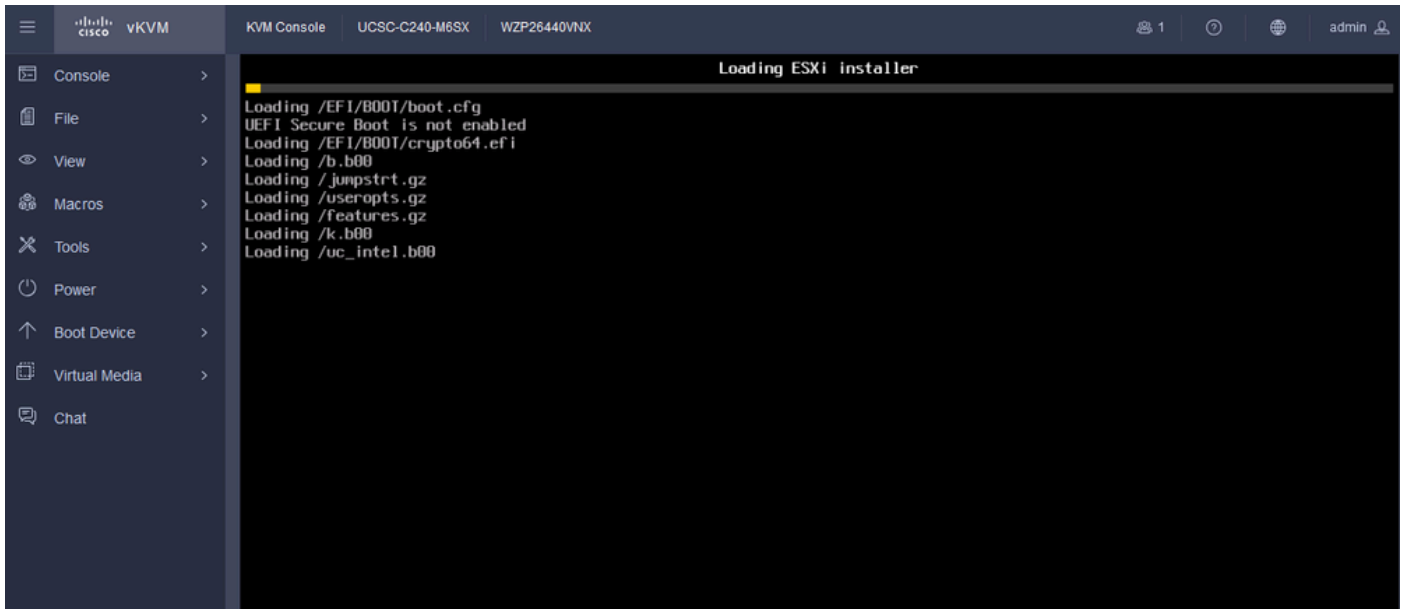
cisco vKVM

KVM Console UCSC-C240-M6SX WZP26440VNX

1 admin

Console
File
View
Macros
Tools
Power
Boot Device
Virtual Media
Chat

Loading ESXi installer

Loading /EFI/BOOT/boot.cfg
UEFI Secure Boot is not enabled
Loading /EFI/BOOT/crypto64.efi
Loading /b.b00
Loading /jumpstrt.gz
Loading /useropts.gz
Loading /features.gz
Loading /k.b00
Loading /uc_intel.b00